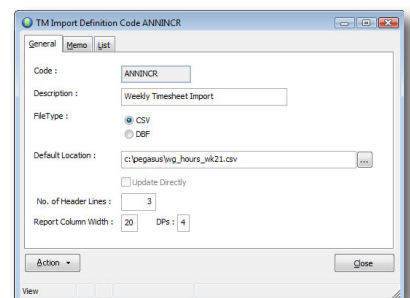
TM Import Definition Code ANNINCR

General Memo List

Code : ANNINCR

Description : Weekly Timesheet Import

FileType : CSV DBF

Default Location : c:\pegasus\wg_hours_wk21.csv ...

Update Directly

No. of Header Lines : 3

Report Column Width : 20 DPs : 4

Action

Close

View